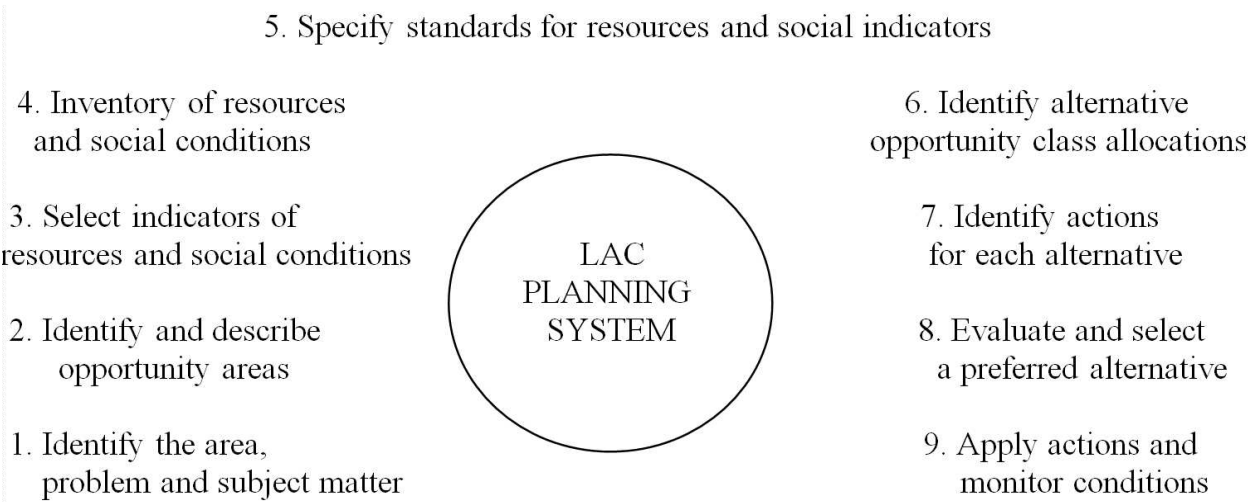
5. Specify standards for resources and social indicators

4. Inventory of resources and social conditions

6. Identify alternative opportunity class allocations

3. Select indicators of resources and social conditions

LAC PLANNING SYSTEM

7. Identify actions for each alternative

2. Identify and describe opportunity areas

8. Evaluate and select a preferred alternative

1. Identify the area, problem and subject matter

9. Apply actions and monitor conditions